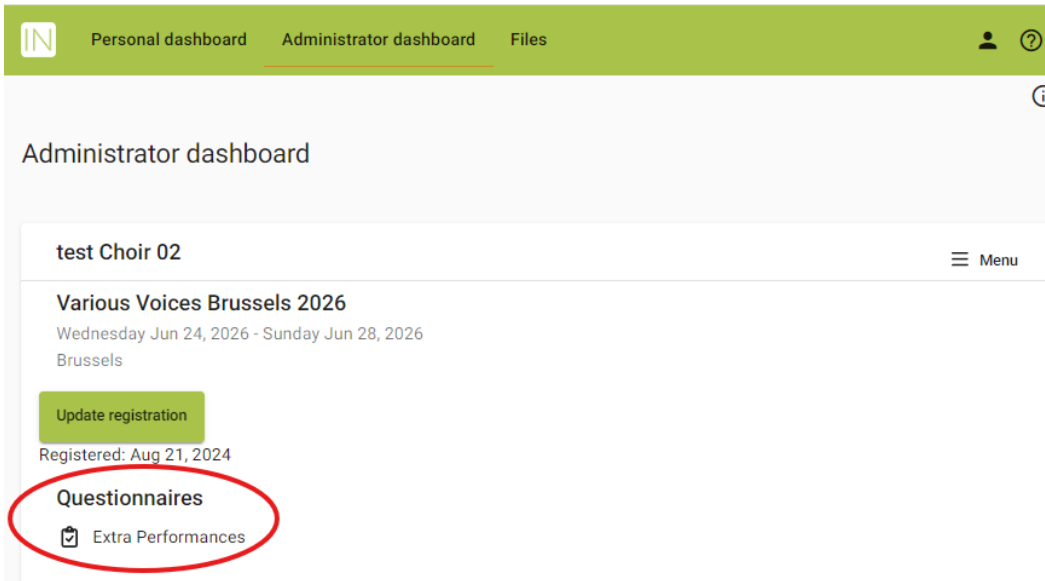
IN Personal dashboard Administrator dashboard Files

Administrator dashboard

test Choir 02

Menu

Various Voices Brussels 2026

Wednesday Jun 24, 2026 - Sunday Jun 28, 2026

Brussels

Update registration

Registered: Aug 21, 2024

Questionnaires

Extra Performances